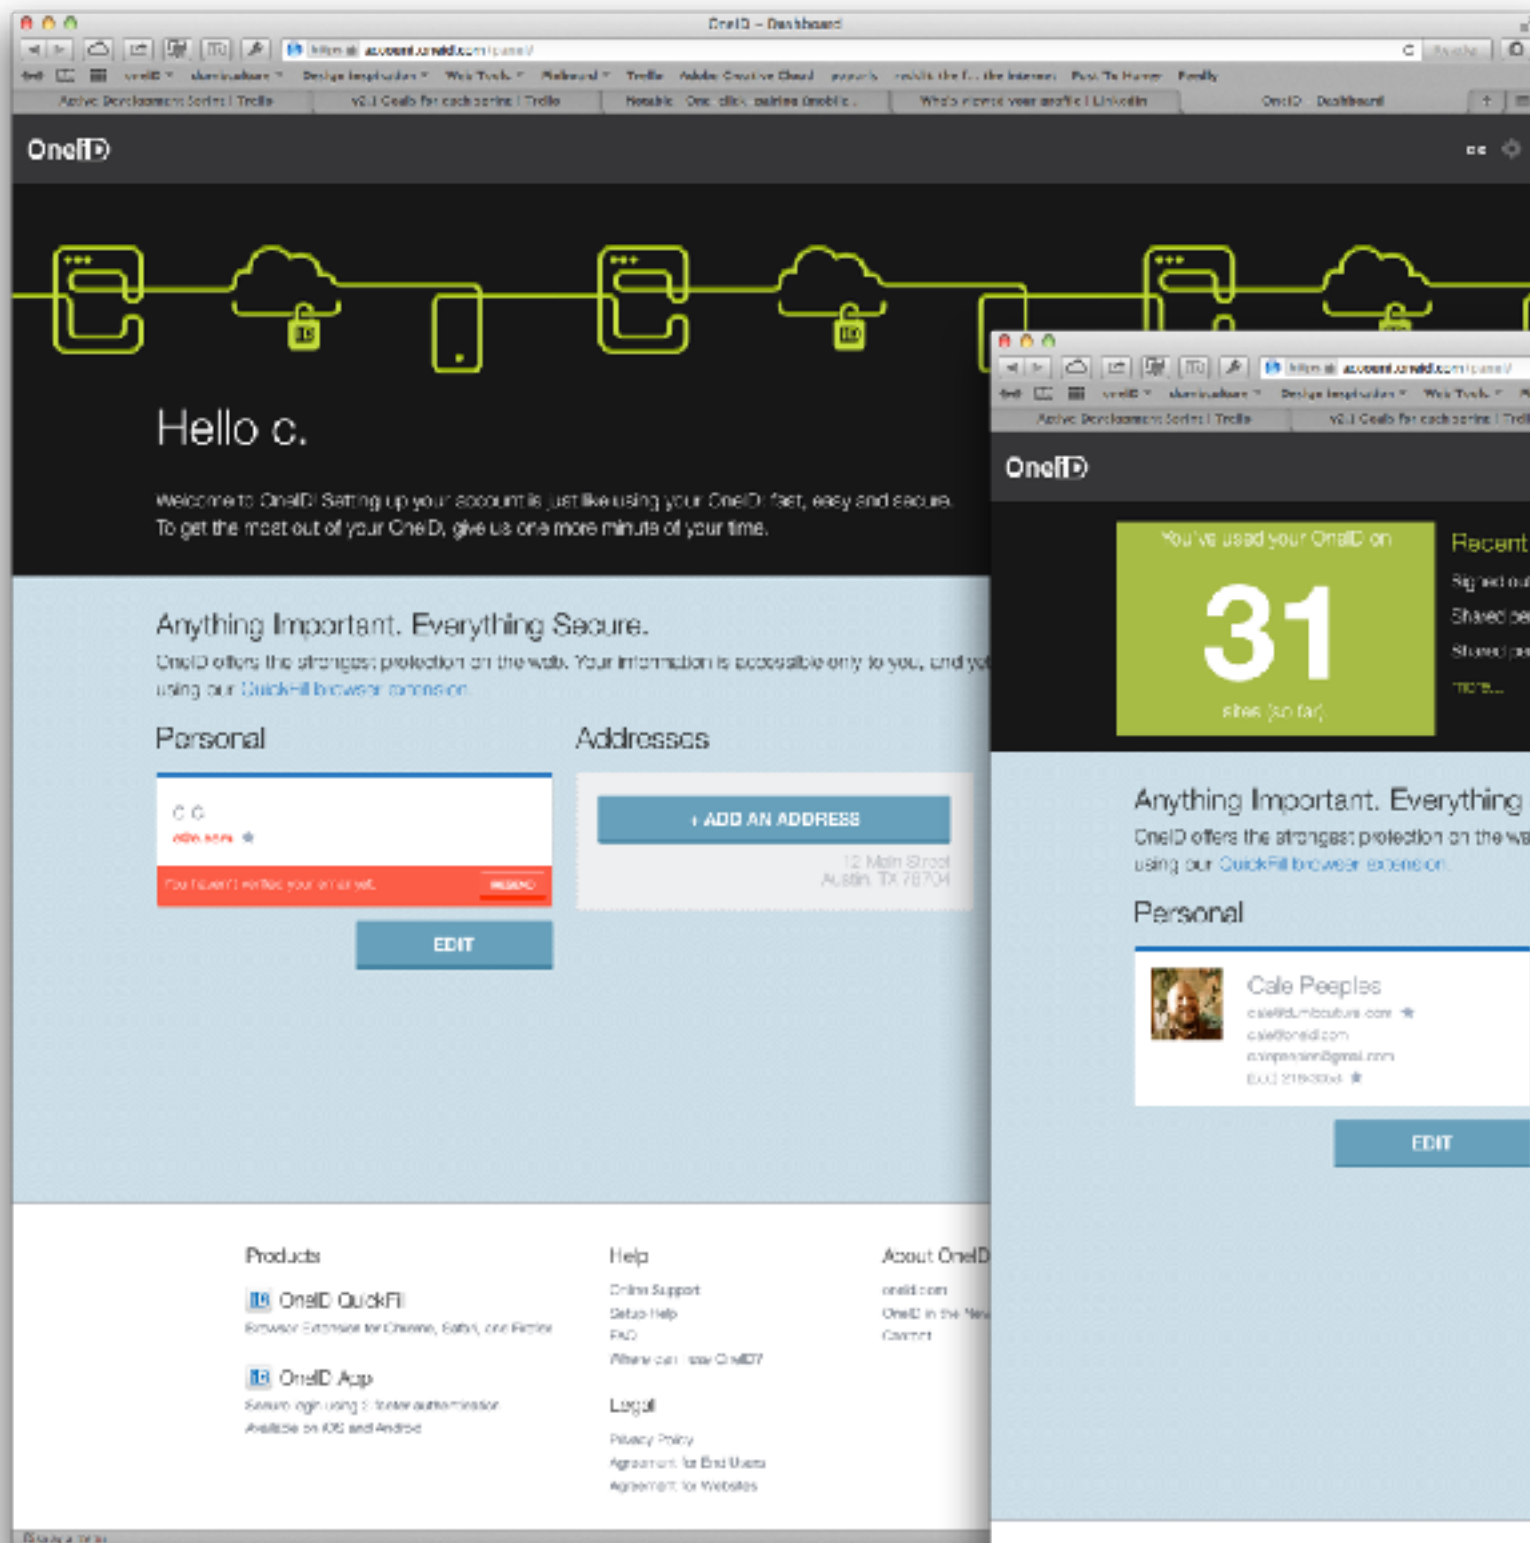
OneID – Dashboard

https:// account.oneid.com/panel/

Active Development Series | Trello
v2.1 Goals for each series | Trello
Notable One click pairing (mobile...
Who's viewed your profile | LinkedIn
OneID Dashboard

OneID

Hello c.

Welcome to OneID! Setting up your account is just like using your OneID: fast, easy and secure. To get the most out of your OneID, give us one more minute of your time.

Anything Important. Everything Secure.

OneID offers the strongest protection on the web. Your information is accessible only to you, and yo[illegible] using our QuickFill browser extension.

Personal

c c

You haven't verified your email yet. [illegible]

EDIT

Addresses

+ ADD AN ADDRESS

12 Main Street
Austin, TX 78704

Products

OneID QuickFill
Browser Extension for Chrome, Safari, and Firefox

OneID App
Secure login using 2-factor authentication
Available on iOS and Android

Help
Online Support
Setup Help
FAQ
Where can I use OneID?

Legal
Privacy Policy
Agreement for End Users
Agreement for Websites

About OneID
oneid.com
OneID in the News
Contact

https:// account.oneid.com/panel/

Active Development Series | Trello
v2.1 Goals for each series | Trello

OneID

You've used your OneID on
31
sites (so far)

Recent
Signed ou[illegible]
Shared pe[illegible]
Shared pe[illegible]
more...

Anything Important. Everything
OneID offers the strongest protection on the we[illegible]
using our QuickFill browser extension.

Personal

Cale Peoples
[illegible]
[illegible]
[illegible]
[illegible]

EDIT